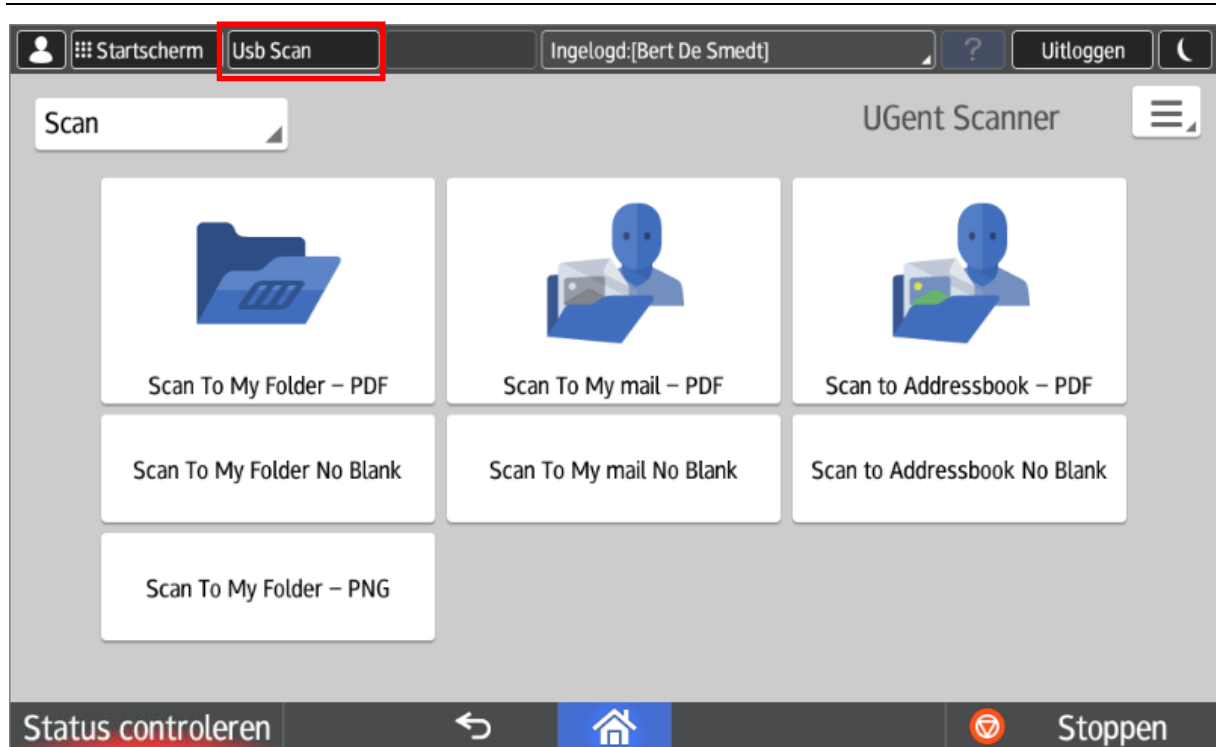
Startscherm | Usb Scan | Ingelogd:[Bert De Smedt] | ? | Uitloggen

Scan

UGent Scanner

Scan To My Folder – PDF

Scan To My mail – PDF

Scan to Addressbook – PDF

Scan To My Folder No Blank

Scan To My mail No Blank

Scan to Addressbook No Blank

Scan To My Folder – PNG

Status controleren

Stoppen